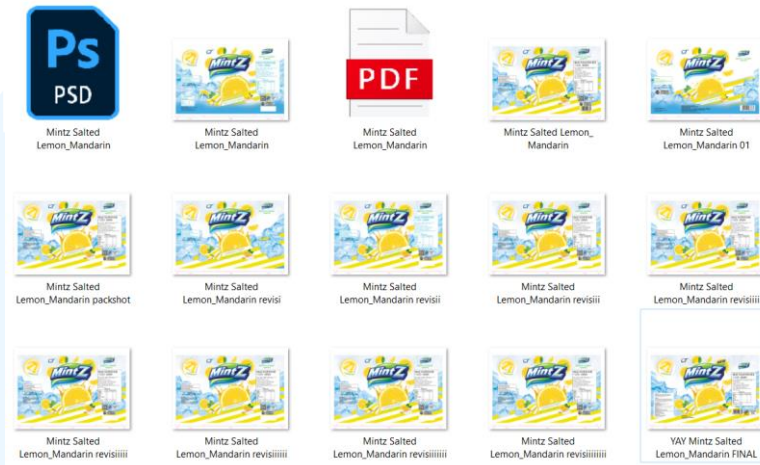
Ps
PSD
Mintz Salted Lemon_Mandarin

Mintz Salted Lemon_Mandarin

PDF
Mintz Salted Lemon_Mandarin

Mintz Salted Lemon_ Mandarin

Mintz Salted Lemon_Mandarin 01

Mintz Salted Lemon_Mandarin packshot

Mintz Salted Lemon_Mandarin revisi

Mintz Salted Lemon_Mandarin revisii

Mintz Salted Lemon_Mandarin revisiii

Mintz Salted Lemon_Mandarin revisiiii

Mintz Salted Lemon_Mandarin revisiiiii

Mintz Salted Lemon_Mandarin revisiiiiii

Mintz Salted Lemon_Mandarin revisiiiiiii

Mintz Salted Lemon_Mandarin revisiiiiiiii

YAY Mintz Salted Lemon_Mandarin FINAL